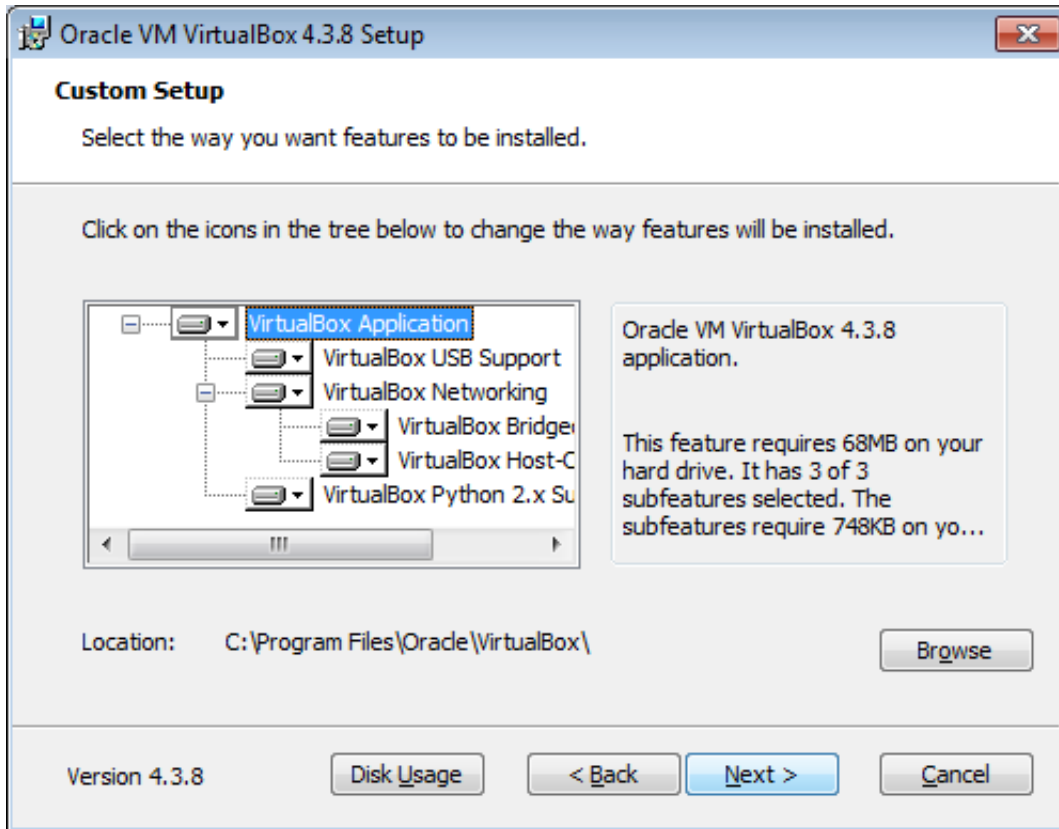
Oracle VM VirtualBox 4.3.8 Setup

Custom Setup

Select the way you want features to be installed.

Click on the icons in the tree below to change the way features will be installed.

VirtualBox Application
VirtualBox USB Support
VirtualBox Networking
VirtualBox Bridge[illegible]
VirtualBox Host-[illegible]
VirtualBox Python 2.x Su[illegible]

Oracle VM VirtualBox 4.3.8 application.

This feature requires 68MB on your hard drive. It has 3 of 3 subfeatures selected. The subfeatures require 748KB on yo...

Location: C:\Program Files\Oracle\VirtualBox\

Browse

Version 4.3.8

Disk Usage

< Back

Next >

Cancel